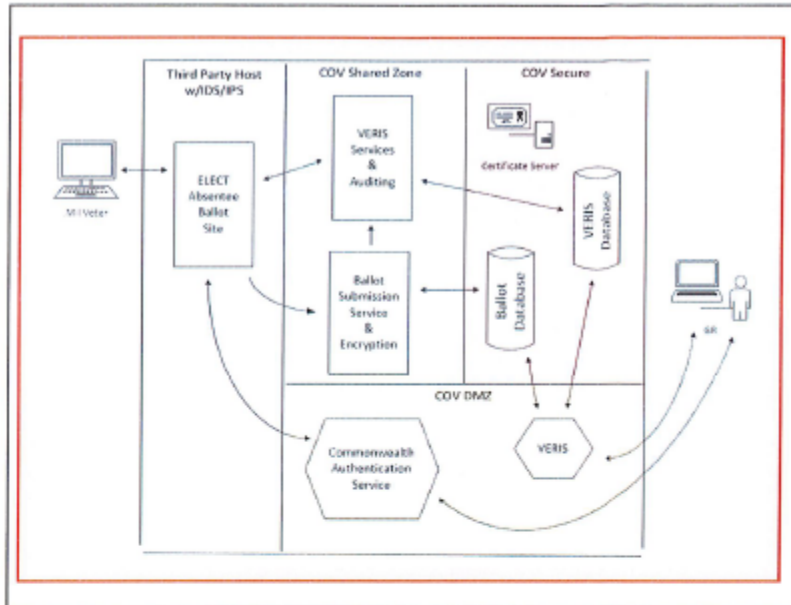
Third Party Host w/IDS/IPS

COV Shared Zone

COV Secure

Certificate Server

M I Voter

ELECT Absentee Ballot Site

VERIS Services & Auditing

VERIS Database

Ballot Submission Service & Encryption

Ballot Database

GR

COV DMZ

Commonwealth Authentication Service

VERIS